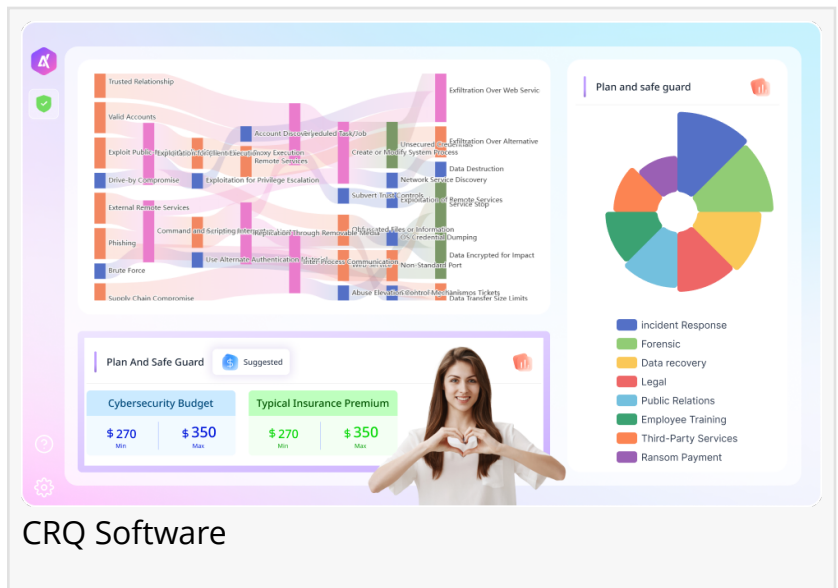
Trusted Relationship
Valid Accounts
Exploit Public
Exploitation for Client Execution
Proxy Execution
Account Discovery
Scheduled Task/Job
Remote Services
Create or Modify System Process
Unsecured Credentials
Drive-by Compromise
Exploitation for Privilege Escalation
External Remote Services
Phishing
Command and Scripting Interpreter
Replication Through Removable Media
Brute Force
Use Alternate Authentication Material
Supply Chain Compromise
Subvert Trust Controls
Exploitation of Remote Services
Data from Local System
OS Credential Dumping
Non-Standard Port
Abuse Elevation Control Mechanism
Exfiltration Over Web Servic
Exfiltration Over Alternative
Data Destruction
Network Service Discovery
Service Stop
Data Encrypted for Impact
Tickets
Data Transfer Size Limits

Plan and safe guard

incident Response
Forensic
Data recovery
Legal
Public Relations
Employee Training
Third-Party Services
Ransom Payment

Plan And Safe Guard
Suggested
Cybersecurity Budget
$ 270
Min
$ 350
Max
Typical Insurance Premium
$ 270
Min
$ 350
Max

CRQ Software